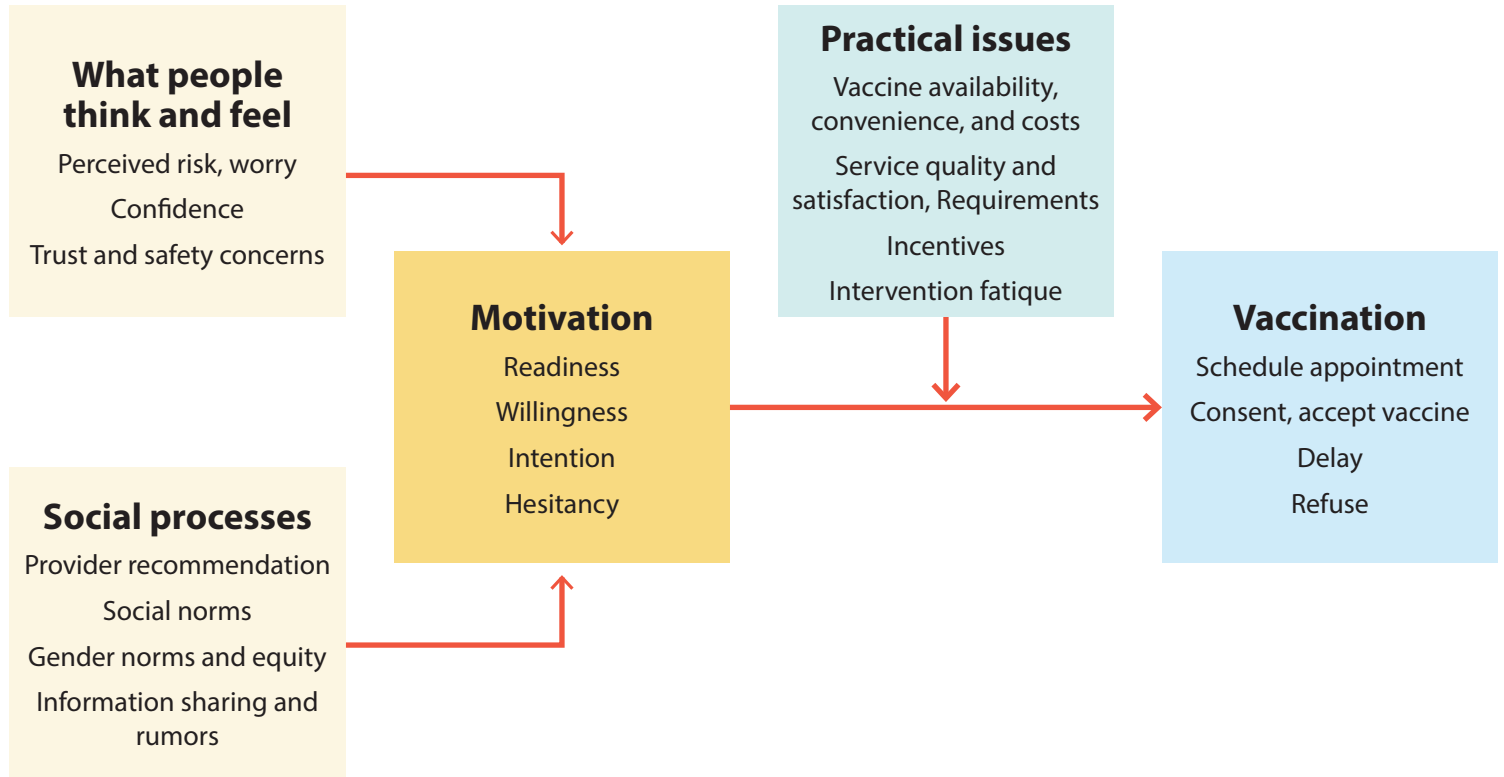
What people think and feel

Perceived risk, worry

Confidence

Trust and safety concerns

Practical issues

Vaccine availability, convenience, and costs

Service quality and satisfaction, Requirements

Incentives

Intervention fatique

Motivation

Readiness

Willingness

Intention

Hesitancy

Vaccination

Schedule appointment

Consent, accept vaccine

Delay

Refuse

Social processes

Provider recommendation

Social norms

Gender norms and equity

Information sharing and rumors